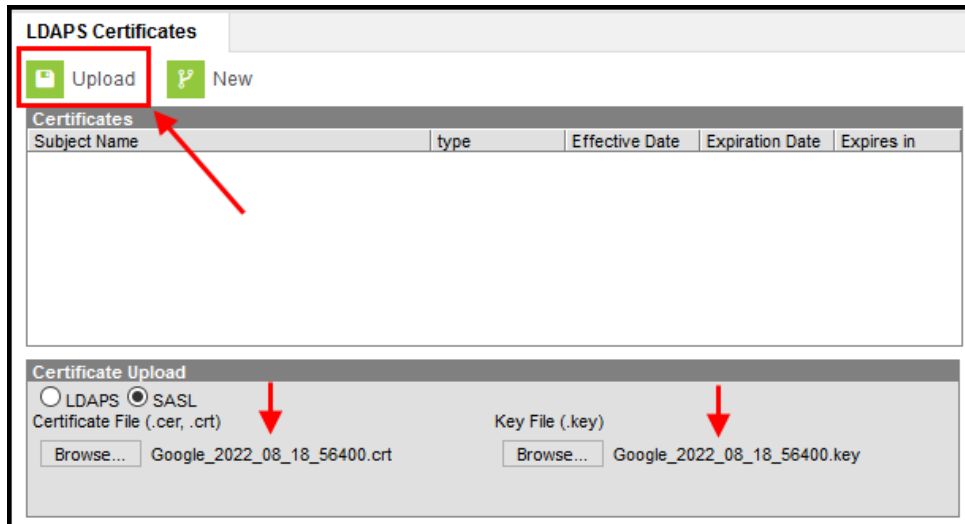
LDAPS Certificates

Upload New

Certificates

| Subject Name | type | Effective Date | Expiration Date | Expires in |
|---|---|---|---|---|

Certificate Upload

LDAPS SASL

Certificate File (.cer, .crt)

Browse... Google_2022_08_18_56400.crt

Key File (.key)

Browse... Google_2022_08_18_56400.key